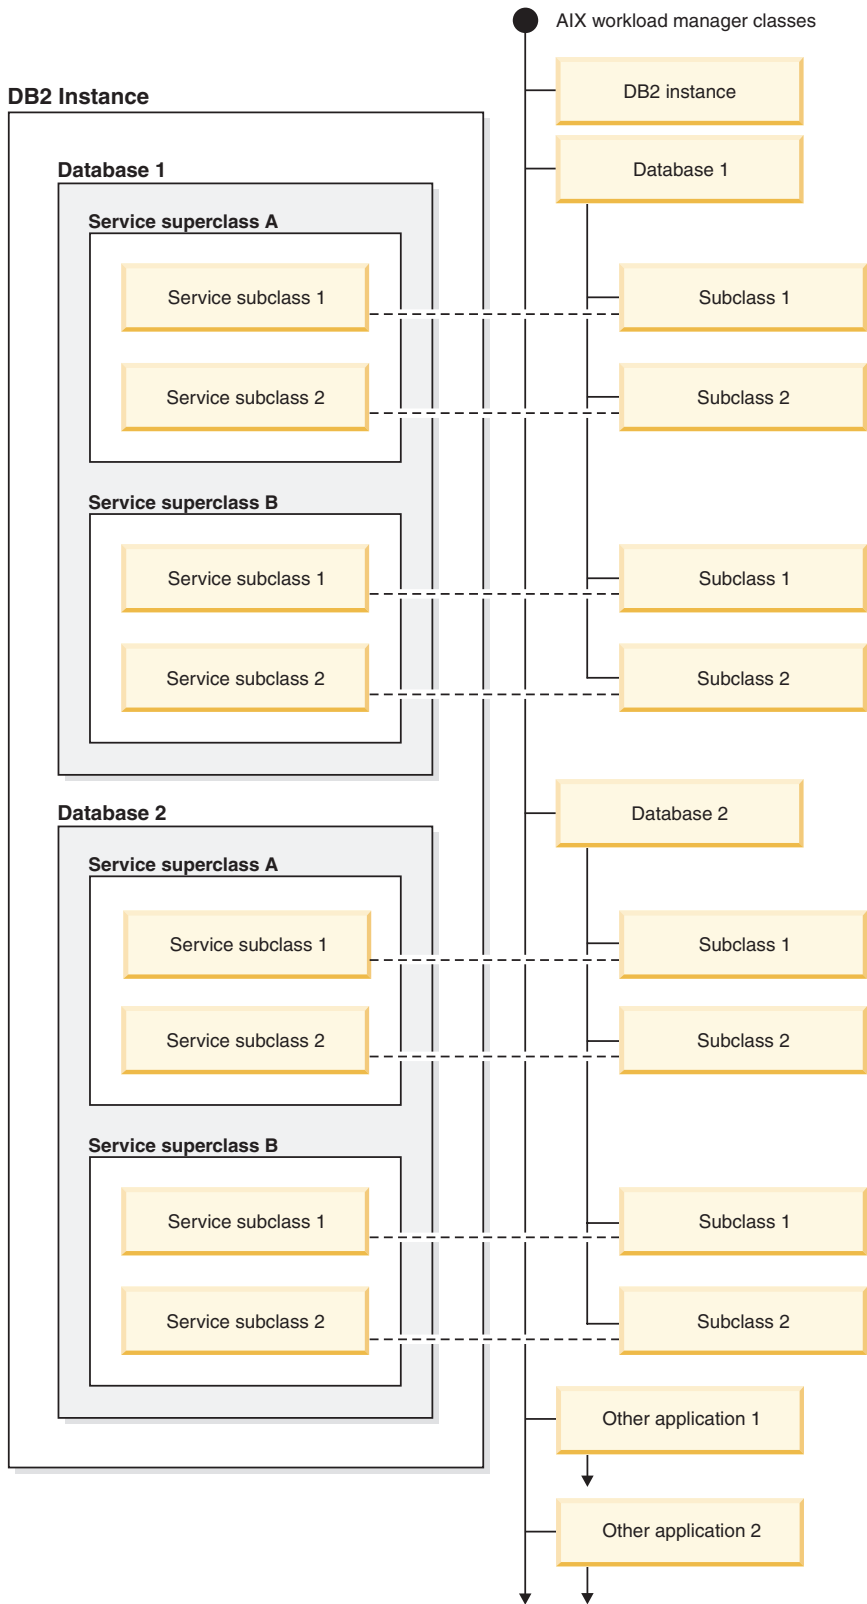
AIX workload manager classes

DB2 Instance

DB2 instance

Database 1

Database 1

Service superclass A

Service subclass 1

Subclass 1

Service subclass 2

Subclass 2

Service superclass B

Service subclass 1

Subclass 1

Service subclass 2

Subclass 2

Database 2

Database 2

Service superclass A

Service subclass 1

Subclass 1

Service subclass 2

Subclass 2

Service superclass B

Service subclass 1

Subclass 1

Service subclass 2

Subclass 2

Other application 1

Other application 2